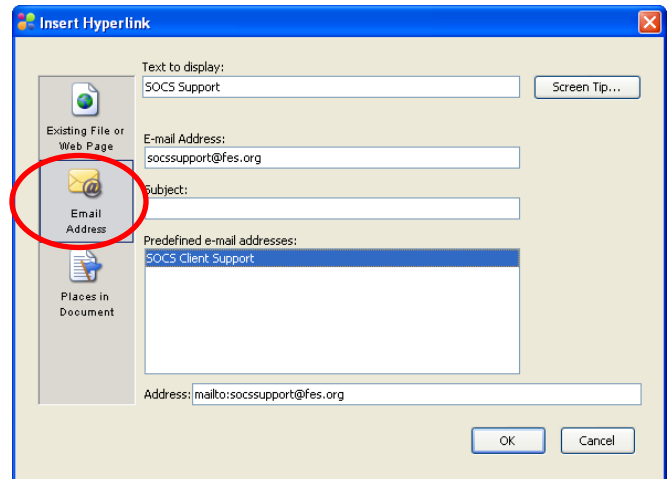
Insert Hyperlink

Existing File or Web Page

Email Address

Places in Document

Text to display:
SOCS Support
Screen Tip...

E-mail Address:
socssupport@fes.org

Subject:

Predefined e-mail addresses:
SOCS Client Support

Address: mailto:socssupport@fes.org

OK
Cancel